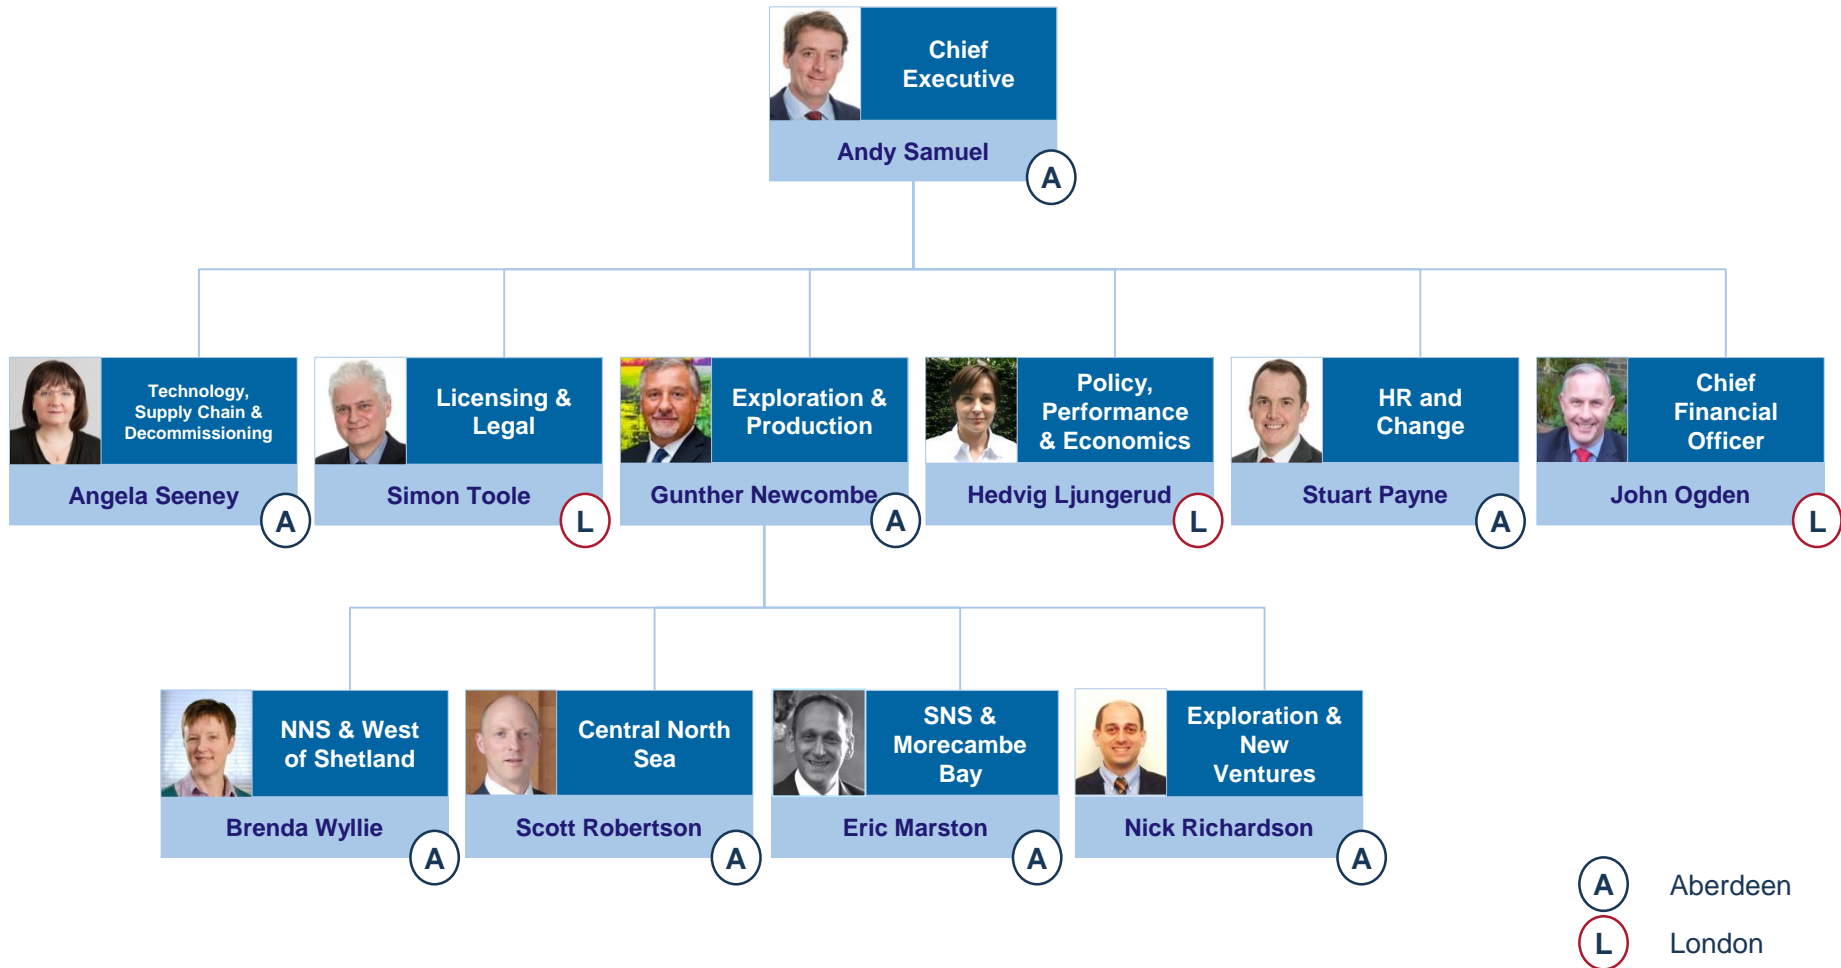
Chief Executive
Andy Samuel
A

Technology, Supply Chain & Decommissioning
Angela Seeney
A

Licensing & Legal
Simon Toole
L

Exploration & Production
Gunther Newcombe
A

Policy, Performance & Economics
Hedvig Ljungerud
L

HR and Change
Stuart Payne
A

Chief Financial Officer
John Ogden
L

NNS & West of Shetland
Brenda Wyllie
A

Central North Sea
Scott Robertson
A

SNS & Morecambe Bay
Eric Marston
A

Exploration & New Ventures
Nick Richardson
A

A Aberdeen
L London